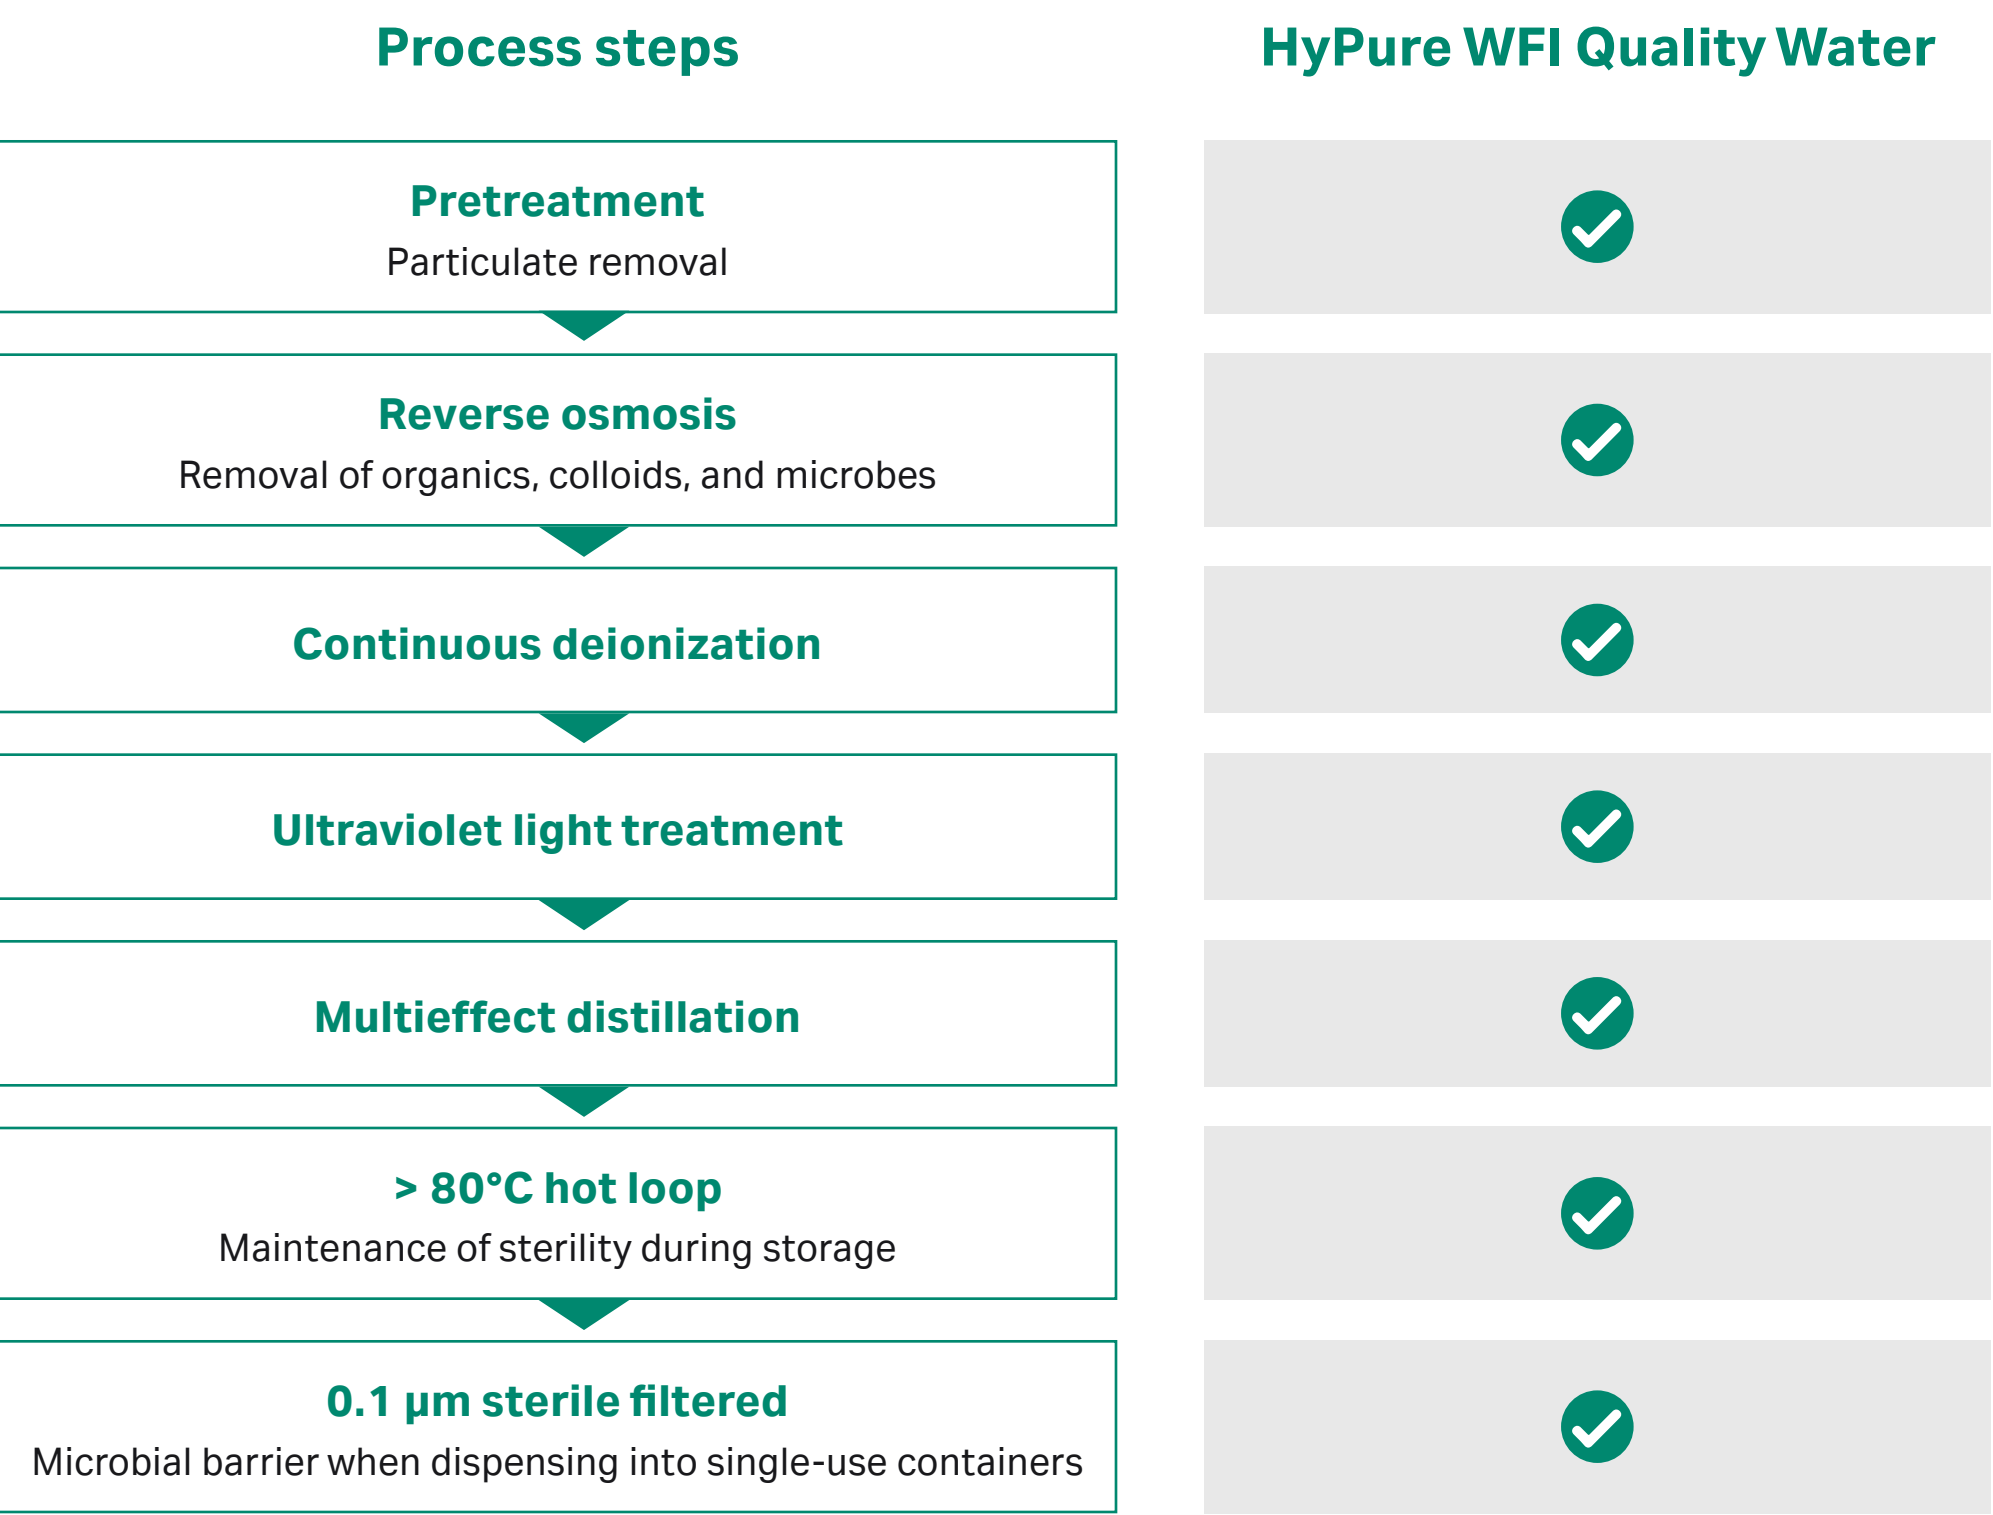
| Process steps | HyPure WFI Quality Water |
|---|---|
| **Pretreatment** Particulate removal | ✓ |
| **Reverse osmosis** Removal of organics, colloids, and microbes | ✓ |
| **Continuous deionization** | ✓ |
| **Ultraviolet light treatment** | ✓ |
| **Multieffect distillation** | ✓ |
| **> 80°C hot loop** Maintenance of sterility during storage | ✓ |
| **0.1 µm sterile filtered** Microbial barrier when dispensing into single-use containers | ✓ |